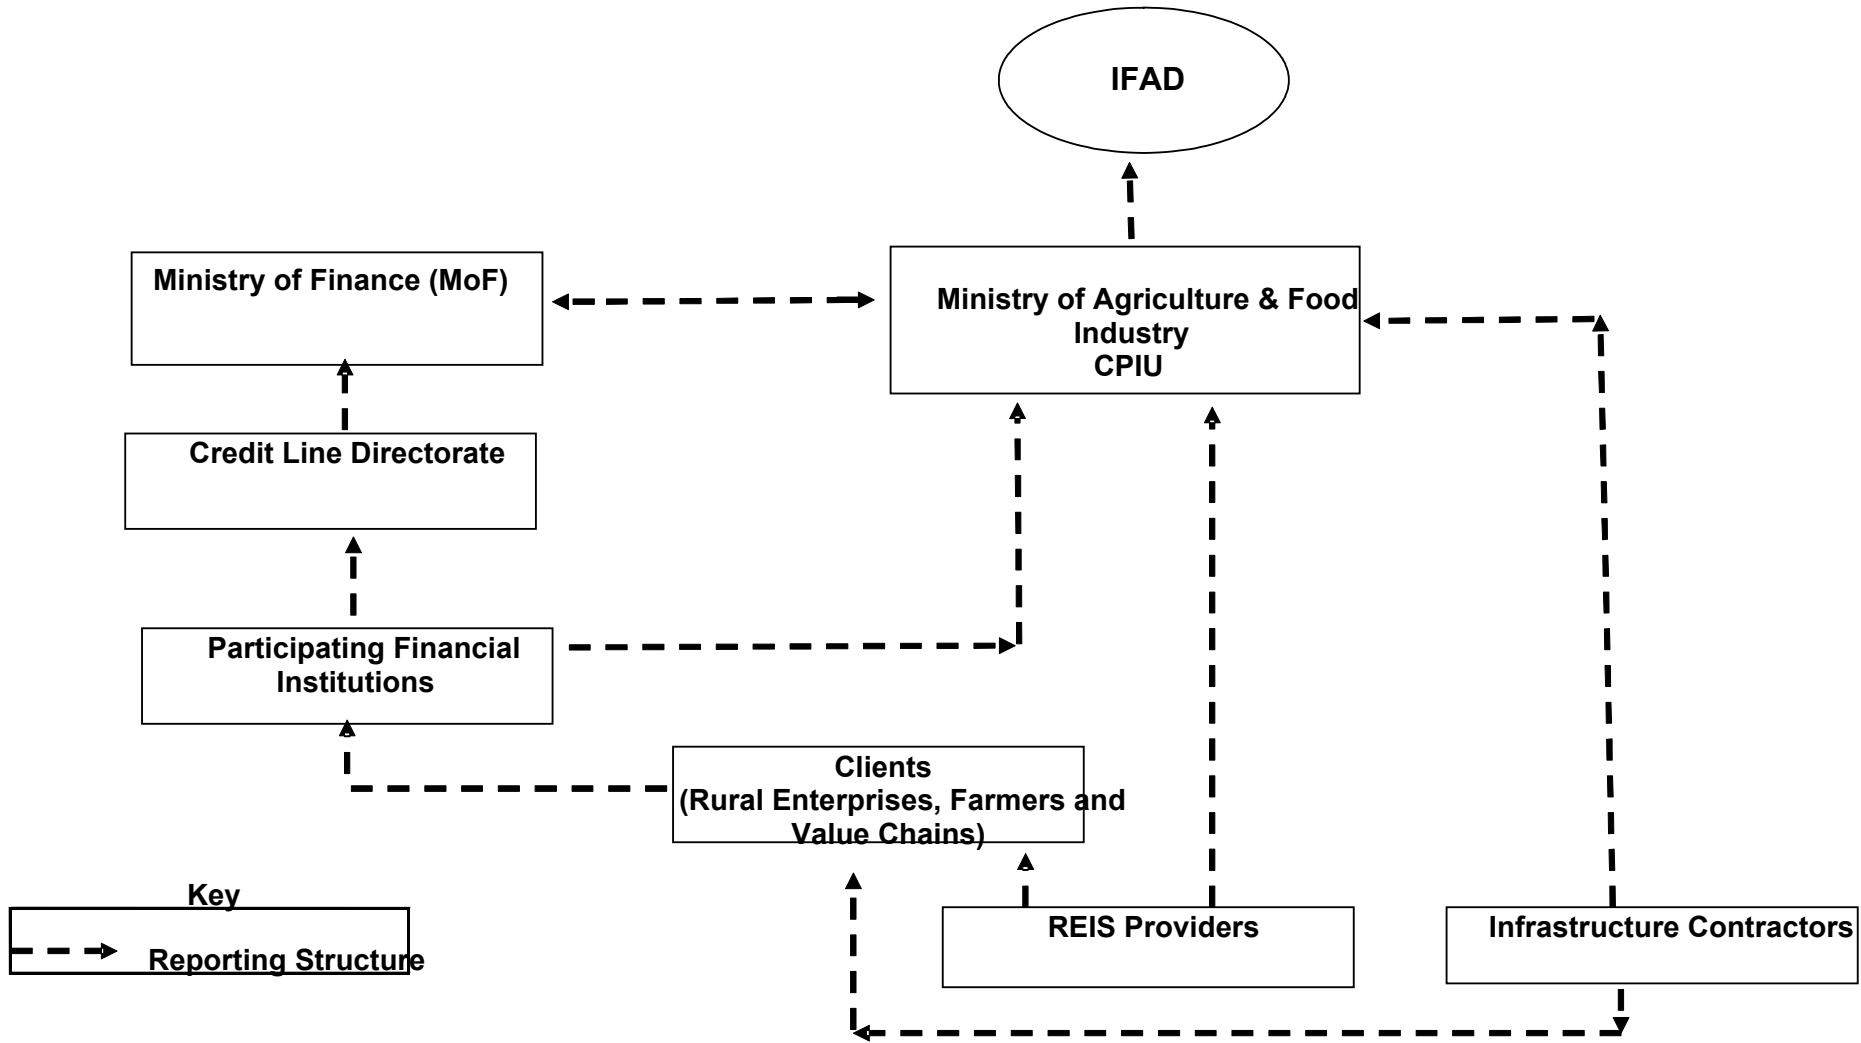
IFAD

Ministry of Finance (MoF)

Ministry of Agriculture & Food Industry CPIU

Credit Line Directorate

Participating Financial Institutions

Clients (Rural Enterprises, Farmers and Value Chains)

Key

Reporting Structure

REIS Providers

Infrastructure Contractors